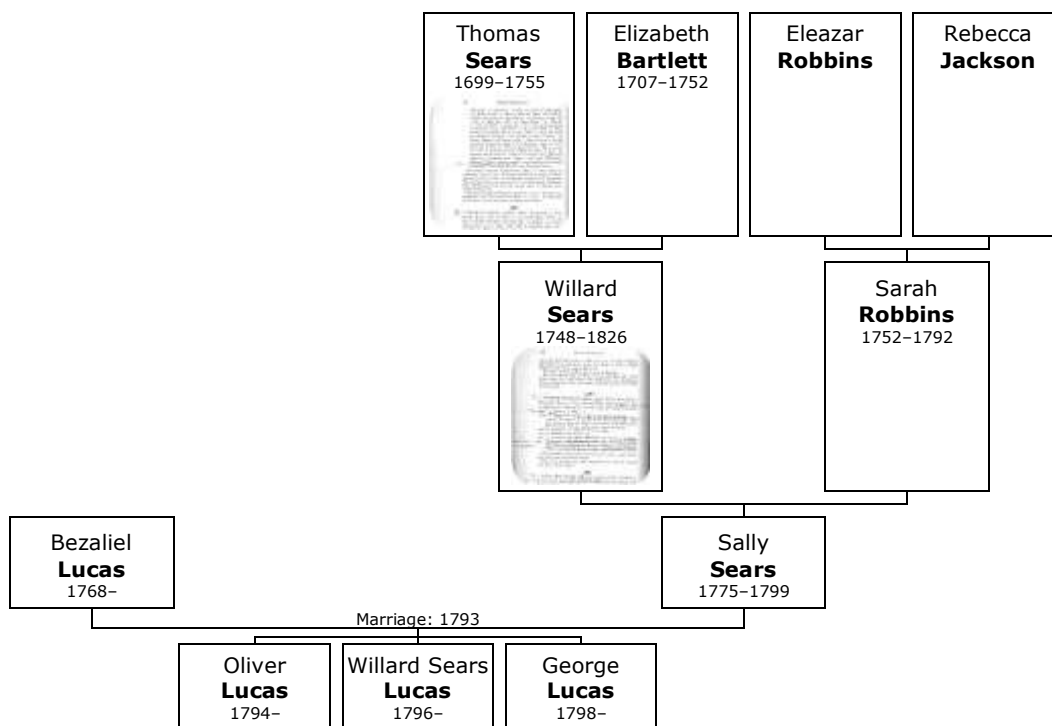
Thomas
**Sears**
1699–1755

Elizabeth
**Bartlett**
1707–1752

Eleazar
**Robbins**

Rebecca
**Jackson**

Willard
**Sears**
1748–1826

Sarah
**Robbins**
1752–1792

Bezaliel
**Lucas**
1768–

Sally
**Sears**
1775–1799

Marriage: 1793

Oliver
**Lucas**
1794–

Willard Sears
**Lucas**
1796–

George
**Lucas**
1798–